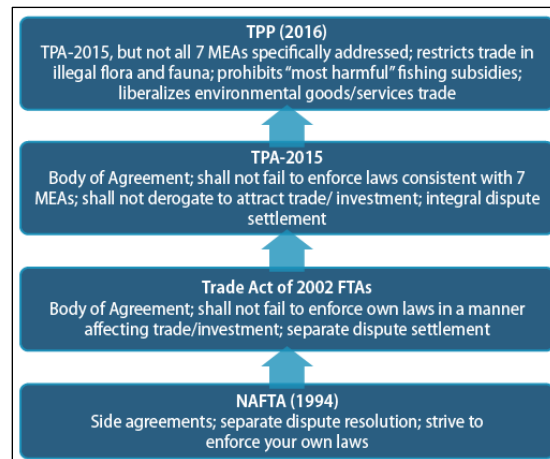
TPP (2016)
TPA-2015, but not all 7 MEAs specifically addressed; restricts trade in illegal flora and fauna; prohibits "most harmful" fishing subsidies; liberalizes environmental goods/services trade

TPA-2015
Body of Agreement; shall not fail to enforce laws consistent with 7 MEAs; shall not derogate to attract trade/ investment; integral dispute settlement

Trade Act of 2002 FTAs
Body of Agreement; shall not fail to enforce own laws in a manner affecting trade/investment; separate dispute settlement

NAFTA (1994)
Side agreements; separate dispute resolution; strive to enforce your own laws